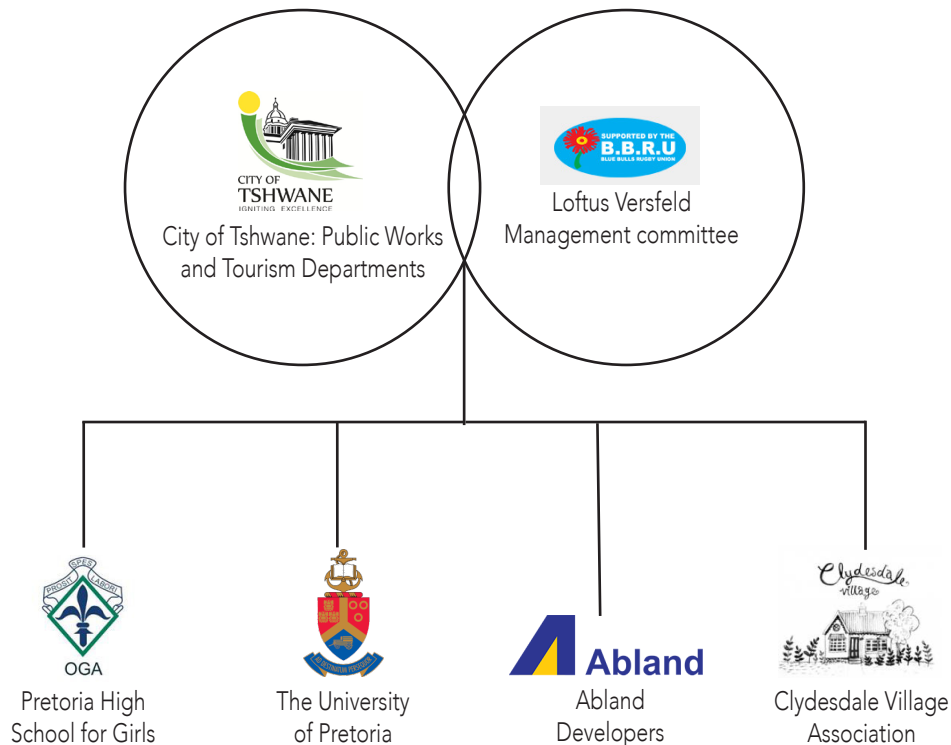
CITY OF
TSHWANE
IGNITING EXCELLENCE
City of Tshwane: Public Works and Tourism Departments

SUPPORTED BY THE
B.B.R.U
BLUE BULLS RUGBY UNION
Loftus Versfeld Management committee

SPES
PRUDE
LABORI
OGA
Pretoria High School for Girls

The University of Pretoria

Abland
Abland Developers

Clydesdale
village
Clydesdale Village Association